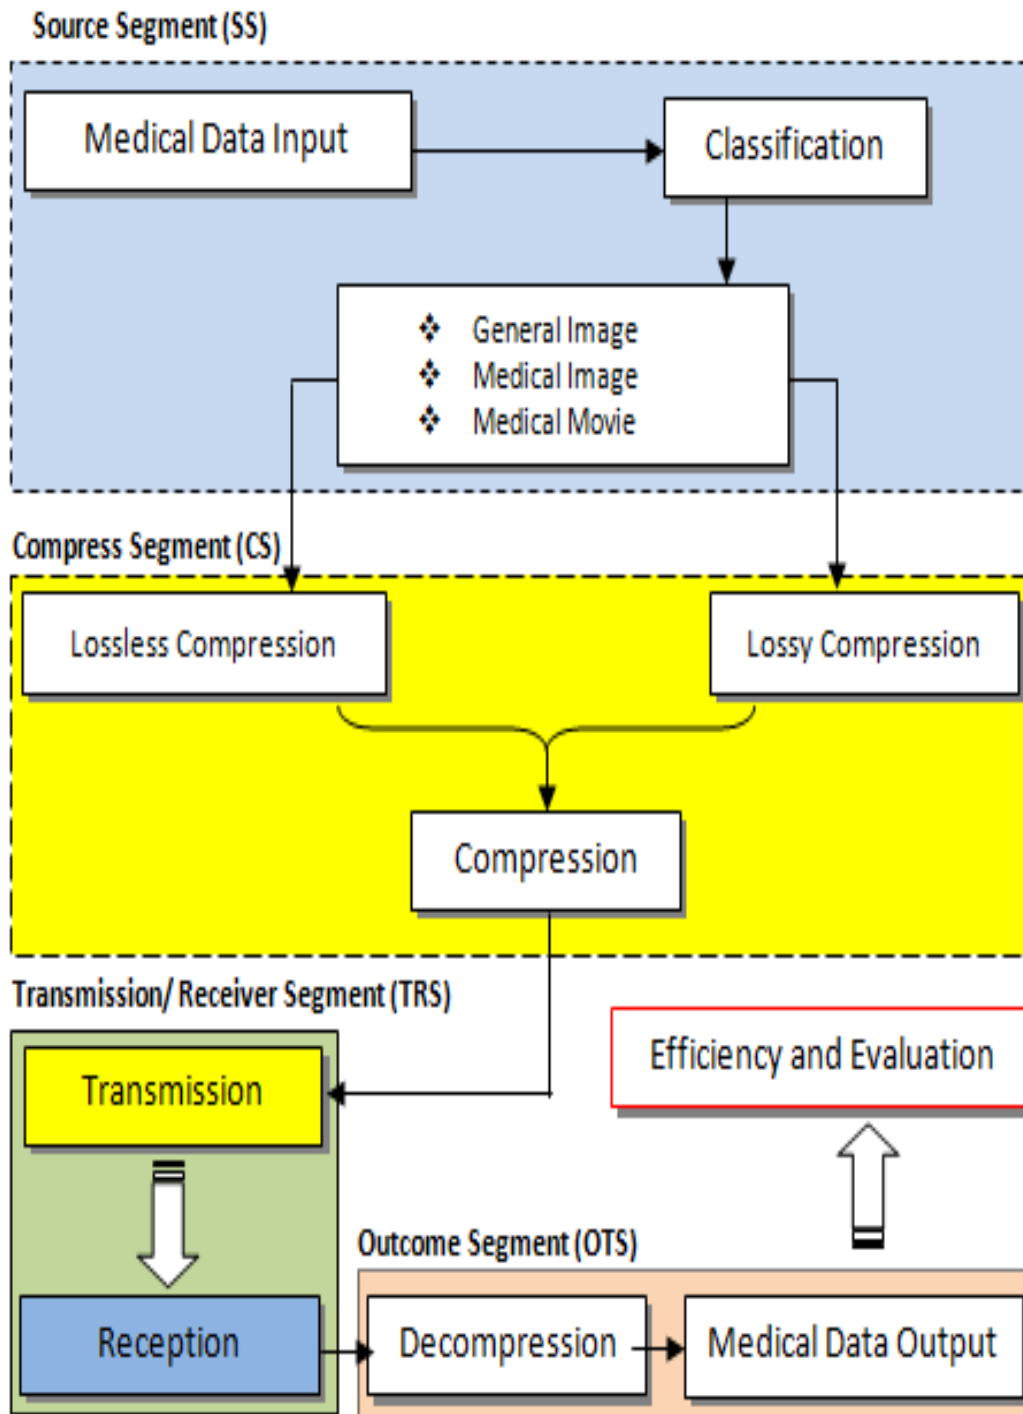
Source Segment (SS)

Medical Data Input

Classification

❖ General Image
❖ Medical Image
❖ Medical Movie

Compress Segment (CS)

Lossless Compression

Lossy Compression

Compression

Transmission/ Receiver Segment (TRS)

Efficiency and Evaluation

Transmission

Reception

Outcome Segment (OTS)

Decompression

Medical Data Output